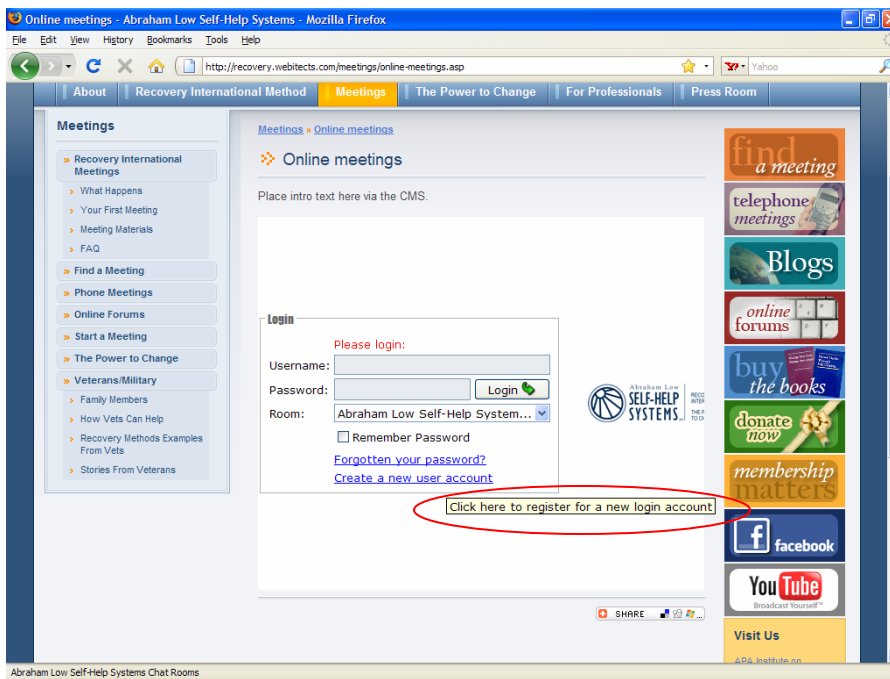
Online meetings - Abraham Low Self-Help Systems - Mozilla Firefox

File Edit View History Bookmarks Tools Help

http://recovery.webitects.com/meetings/online-meetings.asp

Yahoo

About | Recovery International Method | Meetings | The Power to Change | For Professionals | Press Room

Meetings

» Recovery International Meetings
› What Happens
› Your First Meeting
› Meeting Materials
› FAQ
» Find a Meeting
» Phone Meetings
» Online Forums
» Start a Meeting
» The Power to Change
» Veterans/Military
› Family Members
› How Vets Can Help
› Recovery Methods Examples From Vets
› Stories From Veterans

Meetings » Online meetings

Online meetings

Place intro text here via the CMS.

Login

Please login:

Username:

Password:

Login

Room: Abraham Low Self-Help System...

Remember Password

Forgotten your password?

Create a new user account

Click here to register for a new login account

Abraham Low SELF-HELP SYSTEMS

SHARE

find a meeting

telephone meetings

Blogs

online forums

buy the books

donate now

membership matters

facebook

YouTube Broadcast Yourself

Visit Us

APA Institute on

Abraham Low Self-Help Systems Chat Rooms